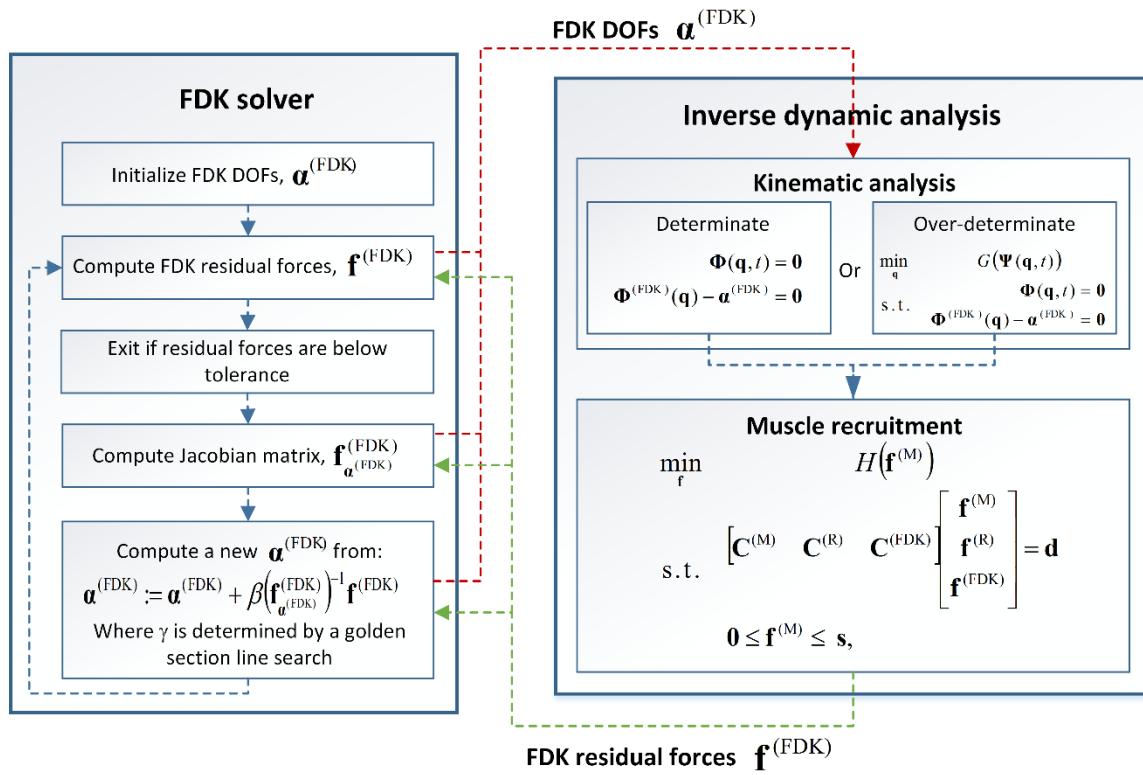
FDK DOFs $\boldsymbol{\alpha}^{(\mathrm{FDK})}$

FDK solver

Initialize FDK DOFs, $\boldsymbol{\alpha}^{(\mathrm{FDK})}$

Compute FDK residual forces, $\mathbf{f}^{(\mathrm{FDK})}$

Exit if residual forces are below tolerance

Compute Jacobian matrix, $\mathbf{f}_{\boldsymbol{\alpha}^{(\mathrm{FDK})}}^{(\mathrm{FDK})}$

Compute a new $\boldsymbol{\alpha}^{(\mathrm{FDK})}$ from:

$\boldsymbol{\alpha}^{(\mathrm{FDK})} := \boldsymbol{\alpha}^{(\mathrm{FDK})} + \beta\left(\mathbf{f}_{\boldsymbol{\alpha}^{(\mathrm{FDK})}}^{(\mathrm{FDK})}\right)^{-1}\mathbf{f}^{(\mathrm{FDK})}$

Where $\gamma$ is determined by a golden section line search

Inverse dynamic analysis

Kinematic analysis

Determinate

$\boldsymbol{\Phi}(\mathbf{q},t) = \mathbf{0}$

$\boldsymbol{\Phi}^{(\mathrm{FDK})}(\mathbf{q}) - \boldsymbol{\alpha}^{(\mathrm{FDK})} = \mathbf{0}$

Or

Over-determinate

$\min_{\mathbf{q}} \quad G(\boldsymbol{\Psi}(\mathbf{q},t))$

s.t. $\boldsymbol{\Phi}(\mathbf{q},t) = \mathbf{0}$

$\boldsymbol{\Phi}^{(\mathrm{FDK})}(\mathbf{q}) - \boldsymbol{\alpha}^{(\mathrm{FDK})} = \mathbf{0}$

Muscle recruitment

$\min_{\mathbf{f}} \quad H\left(\mathbf{f}^{(\mathrm{M})}\right)$

s.t. $\begin{bmatrix}\mathbf{C}^{(\mathrm{M})} & \mathbf{C}^{(\mathrm{R})} & \mathbf{C}^{(\mathrm{FDK})}\end{bmatrix}\begin{bmatrix}\mathbf{f}^{(\mathrm{M})} \\ \mathbf{f}^{(\mathrm{R})} \\ \mathbf{f}^{(\mathrm{FDK})}\end{bmatrix} = \mathbf{d}$

$\mathbf{0} \le \mathbf{f}^{(\mathrm{M})} \le \mathbf{s},$

FDK residual forces $\mathbf{f}^{(\mathrm{FDK})}$